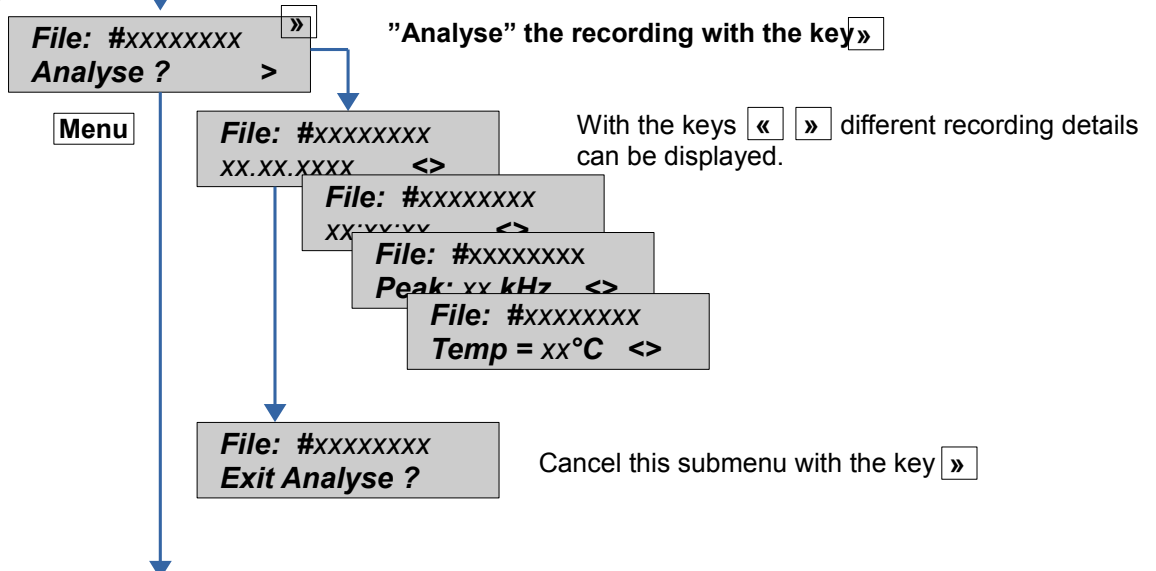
File: #xxxxxxxx
Analyse ? >

»

"Analyse" the recording with the key »

Menu

File: #xxxxxxxx
xx.xx.xxxx <>

With the keys « » different recording details can be displayed.

File: #xxxxxxxx
xx:xx:xx <>

File: #xxxxxxxx
Peak: xx kHz <>

File: #xxxxxxxx
Temp = xx°C <>

File: #xxxxxxxx
Exit Analyse ?

Cancel this submenu with the key »